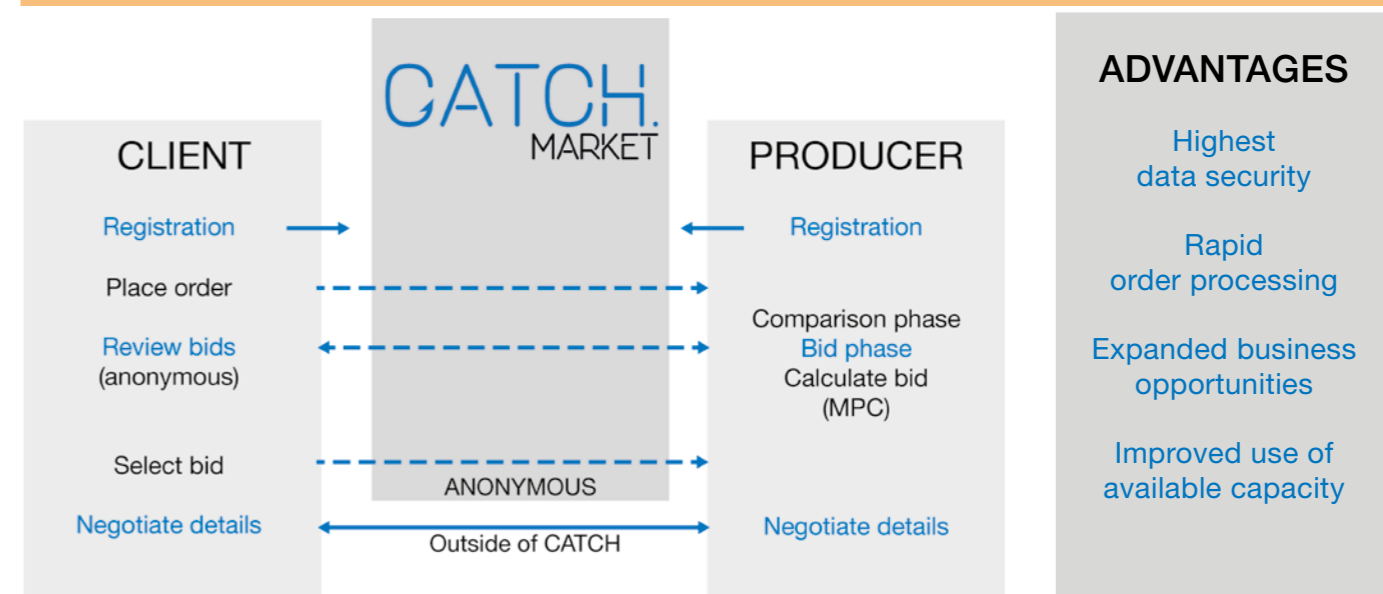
CATCH. MARKET

CLIENT

Registration

Place order

Review bids (anonymous)

Select bid

Negotiate details

ANONYMOUS

Outside of CATCH

PRODUCER

Registration

Comparison phase
Bid phase
Calculate bid (MPC)

Negotiate details

ADVANTAGES

Highest data security

Rapid order processing

Expanded business opportunities

Improved use of available capacity